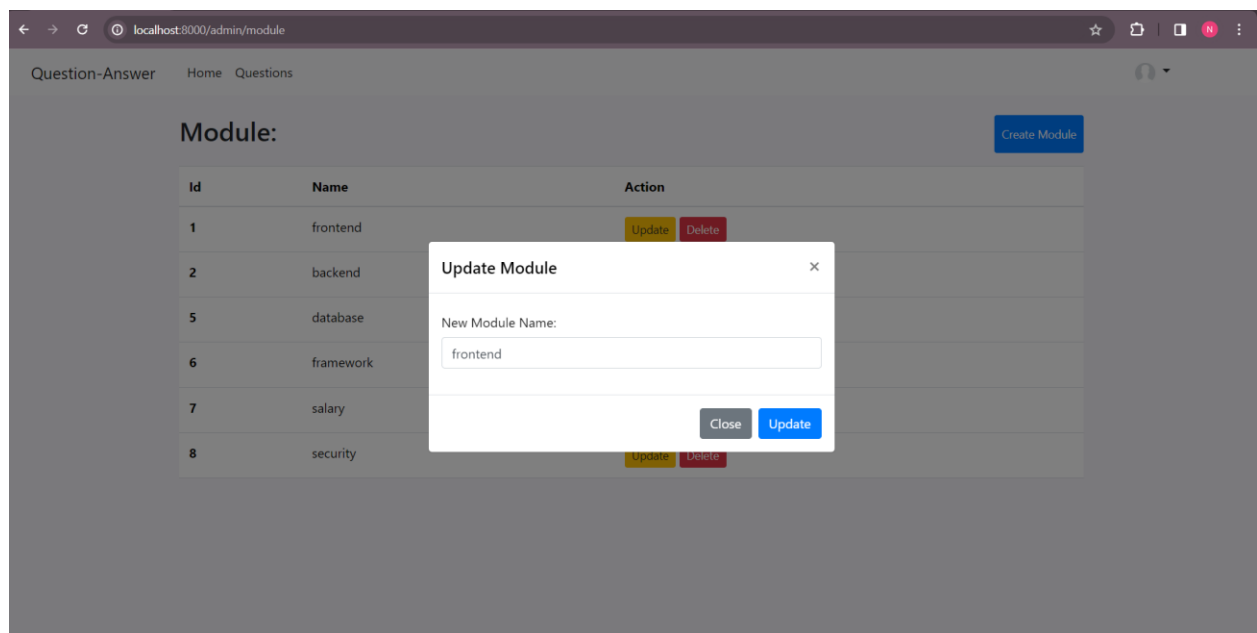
localhost:8000/admin/module

N

Question-Answer Home Questions

Module:

Create Module

| Id | Name | Action |
|---|---|---|
| 1 | frontend | Update Delete |
| 2 | backend | |
| 5 | database | |
| 6 | framework | |
| 7 | salary | |
| 8 | security | Update Delete |

Update Module ×

New Module Name:

frontend

Close Update